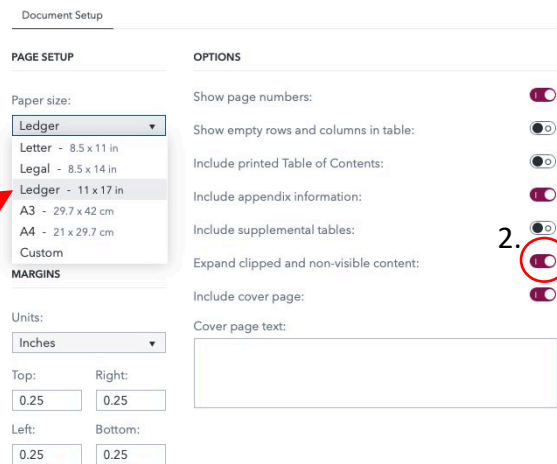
Document Setup

PAGE SETUP

Paper size:

Ledger

Letter - 8.5 x 11 in
Legal - 8.5 x 14 in
Ledger - 11 x 17 in
A3 - 29.7 x 42 cm
A4 - 21 x 29.7 cm
Custom

MARGINS

Units:

Inches

Top: 0.25
Right: 0.25
Left: 0.25
Bottom: 0.25

OPTIONS

Show page numbers:

Show empty rows and columns in table:

Include printed Table of Contents:

Include appendix information:

Include supplemental tables:

2.

Expand clipped and non-visible content:

Include cover page:

Cover page text: